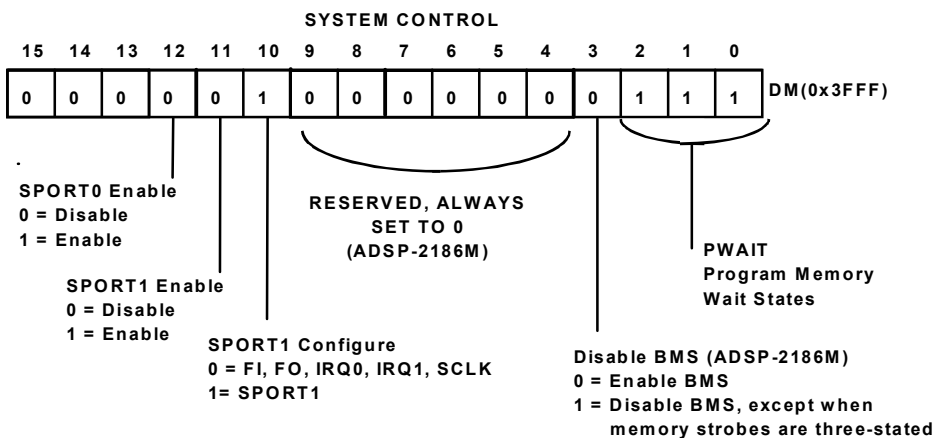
SYSTEM CONTROL

| 15 | 14 | 13 | 12 | 11 | 10 | 9 | 8 | 7 | 6 | 5 | 4 | 3 | 2 | 1 | 0 |
|---|---|---|---|---|---|---|---|---|---|---|---|---|---|---|---|
| 0 | 0 | 0 | 0 | 0 | 1 | 0 | 0 | 0 | 0 | 0 | 0 | 0 | 1 | 1 | 1 |

DM(0x3FFF)

SPORT0 Enable
0 = Disable
1 = Enable

SPORT1 Enable
0 = Disable
1 = Enable

SPORT1 Configure
0 = FI, FO, IRQ0, IRQ1, SCLK
1= SPORT1

RESERVED, ALWAYS SET TO 0 (ADSP-2186M)

PWAIT
Program Memory
Wait States

Disable BMS (ADSP-2186M)
0 = Enable BMS
1 = Disable BMS, except when memory strobes are three-stated